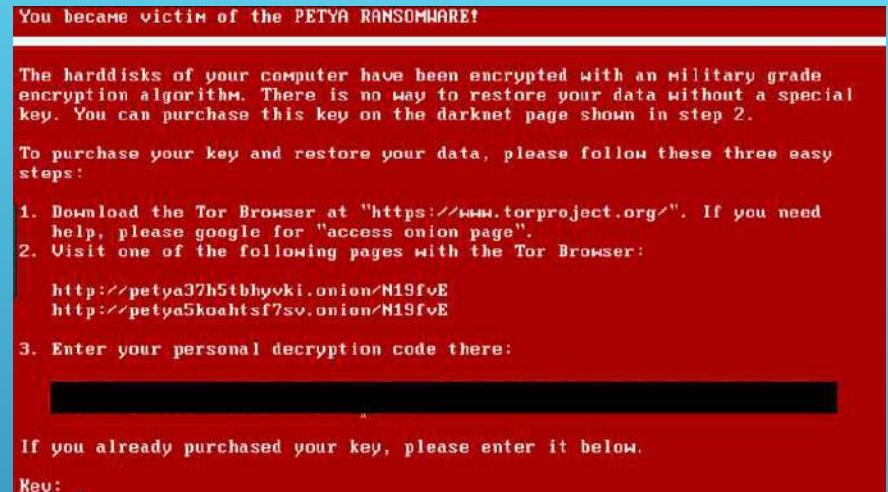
You became victim of the PETYA RANSOMWARE!

The harddisks of your computer have been encrypted with an military grade encryption algorithm. There is no way to restore your data without a special key. You can purchase this key on the darknet page shown in step 2.

To purchase your key and restore your data, please follow these three easy steps:

1. Download the Tor Browser at "https://www.torproject.org/". If you need help, please google for "access onion page".
2. Visit one of the following pages with the Tor Browser:

http://petya37h5tbhyvki.onion/N19fvE
http://petya5koahtsf7sv.onion/N19fvE

3. Enter your personal decryption code there:

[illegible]

If you already purchased your key, please enter it below.

Key: